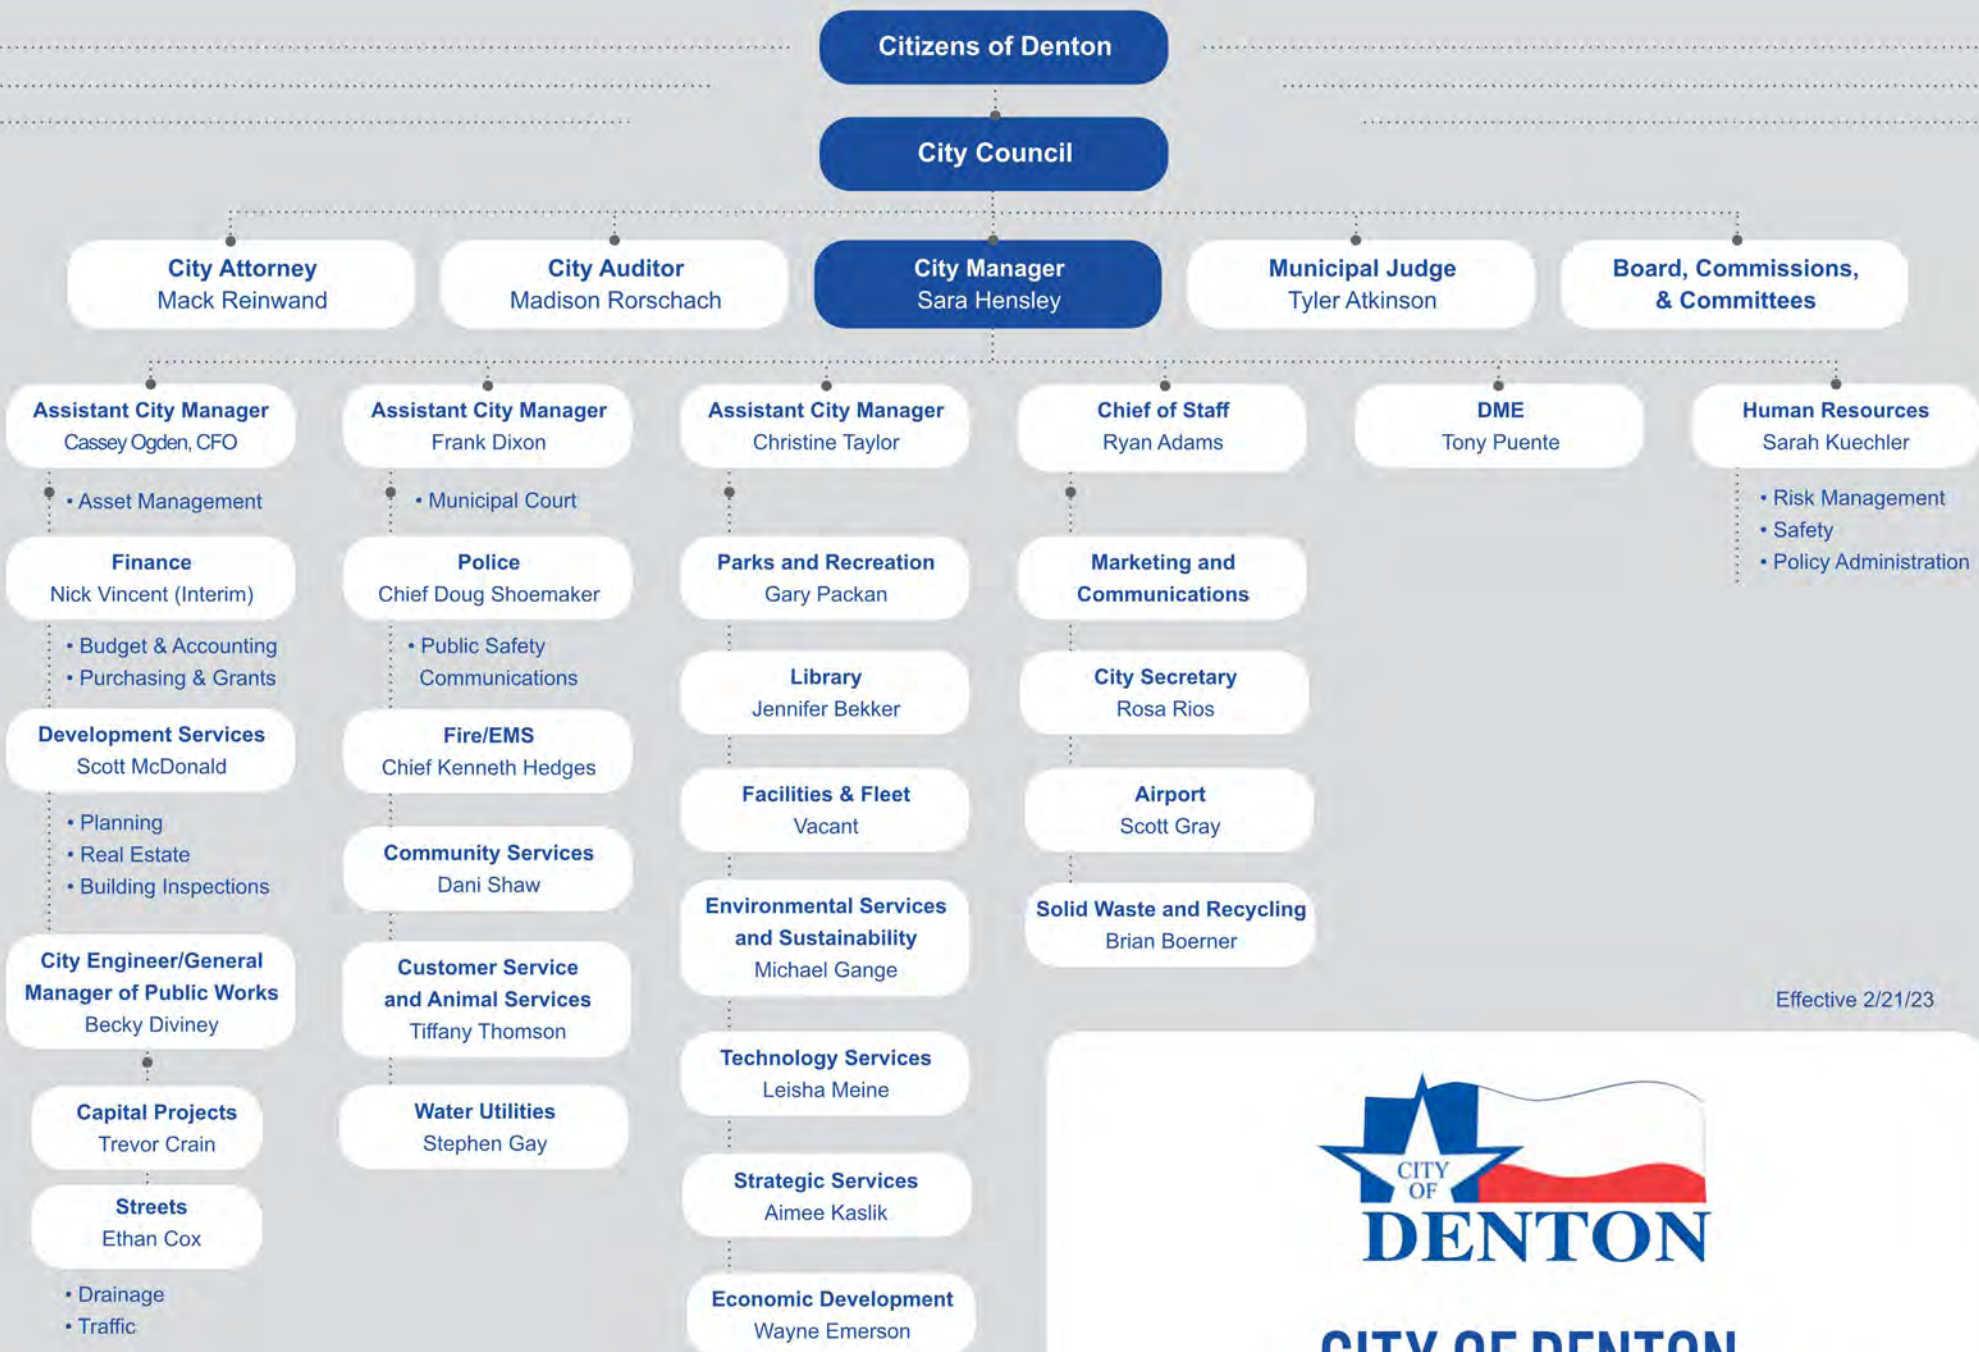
Citizens of Denton

City Council

City Attorney
Mack Reinwand

City Auditor
Madison Rorschach

City Manager
Sara Hensley

Municipal Judge
Tyler Atkinson

Board, Commissions, & Committees

Assistant City Manager
Cassey Ogden, CFO

• Asset Management

Finance
Nick Vincent (Interim)

• Budget & Accounting
• Purchasing & Grants

Development Services
Scott McDonald

• Planning
• Real Estate
• Building Inspections

City Engineer/General Manager of Public Works
Becky Diviney

Capital Projects
Trevor Crain

Streets
Ethan Cox

• Drainage
• Traffic

Assistant City Manager
Frank Dixon

• Municipal Court

Police
Chief Doug Shoemaker

• Public Safety Communications

Fire/EMS
Chief Kenneth Hedges

Community Services
Dani Shaw

Customer Service and Animal Services
Tiffany Thomson

Water Utilities
Stephen Gay

Assistant City Manager
Christine Taylor

Parks and Recreation
Gary Packan

Library
Jennifer Bekker

Facilities & Fleet
Vacant

Environmental Services and Sustainability
Michael Gange

Technology Services
Leisha Meine

Strategic Services
Aimee Kaslik

Economic Development
Wayne Emerson

Chief of Staff
Ryan Adams

Marketing and Communications

City Secretary
Rosa Rios

Airport
Scott Gray

Solid Waste and Recycling
Brian Boerner

DME
Tony Puente

Human Resources
Sarah Kuechler

• Risk Management
• Safety
• Policy Administration

Effective 2/21/23

CITY OF DENTON

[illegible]